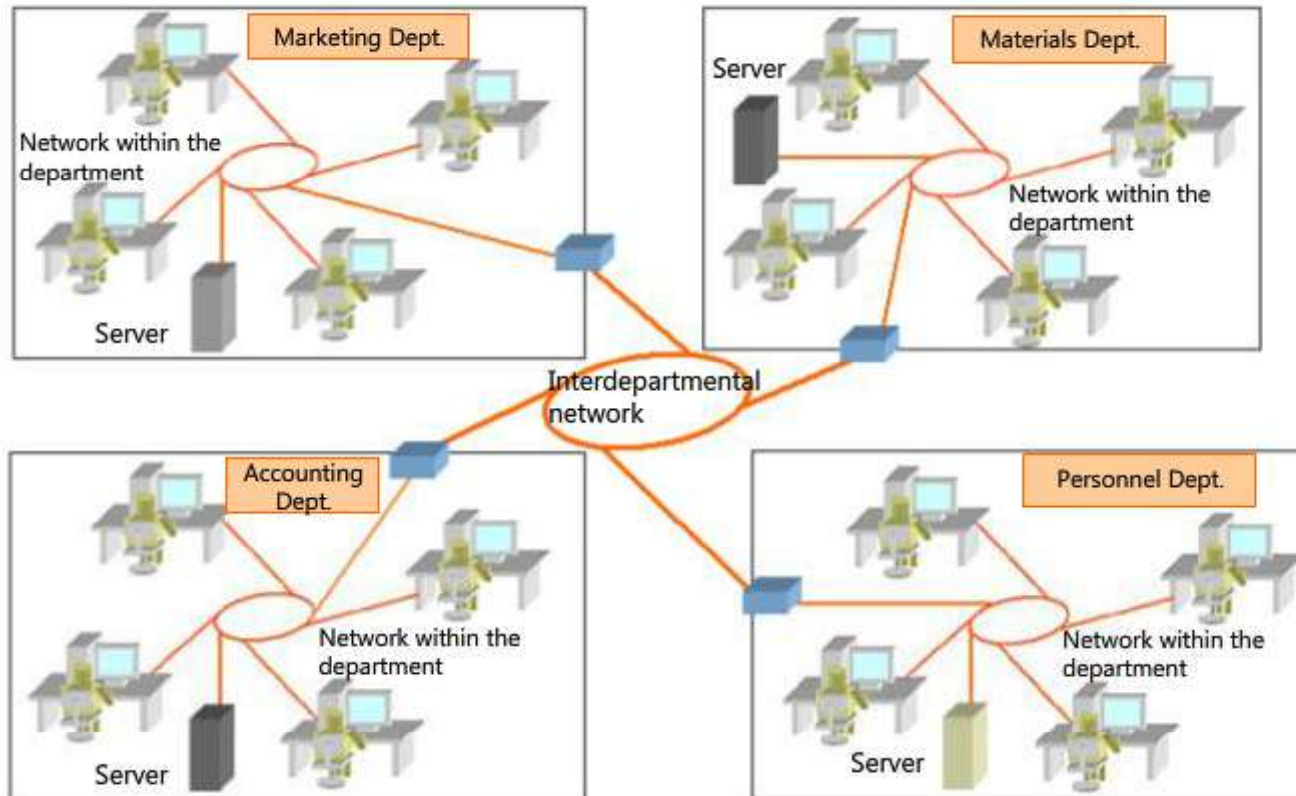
Marketing Dept.

Network within the department

Server

Materials Dept.

Server

Network within the department

Interdepartmental network

Accounting Dept.

Network within the department

Server

Personnel Dept.

Network within the department

Server